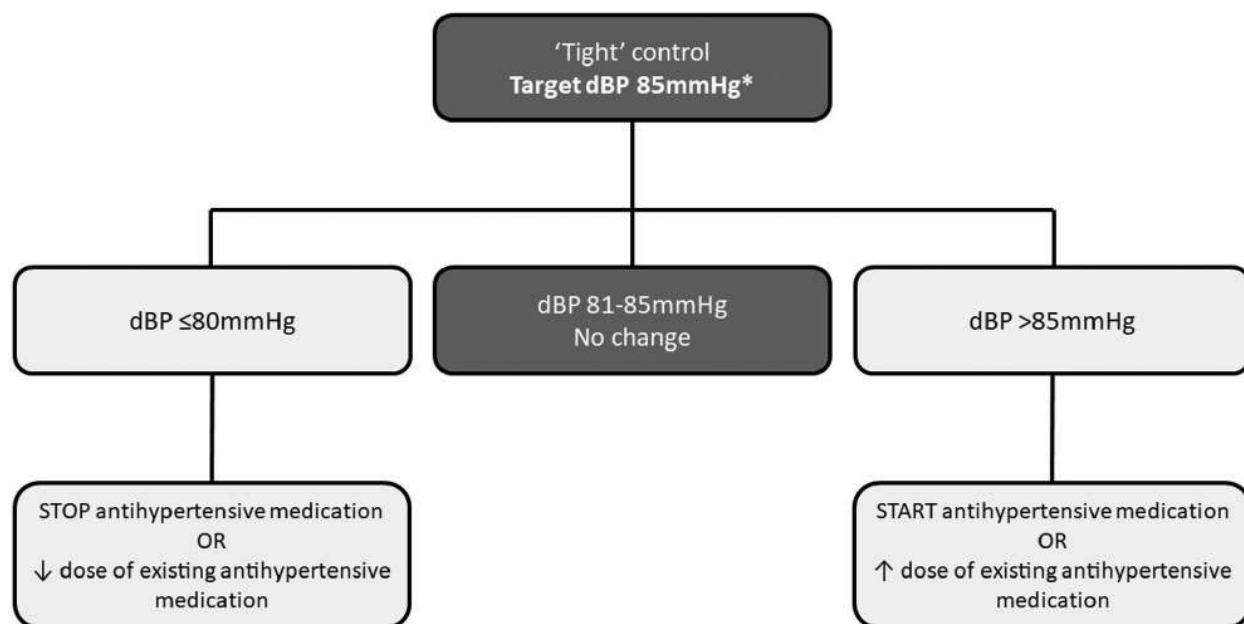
'Tight' control
**Target dBP 85mmHg***

dBP ≤80mmHg

dBP 81-85mmHg
No change

dBP >85mmHg

STOP antihypertensive medication
OR
↓ dose of existing antihypertensive medication

START antihypertensive medication
OR
↑ dose of existing antihypertensive medication